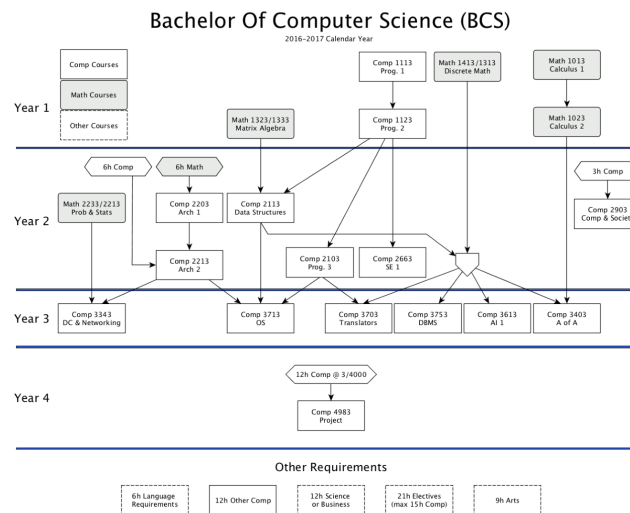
Bachelor Of Computer Science (BCS)

2016–2017 Calendar Year

Comp Courses

Math Courses

Other Courses

Year 1

Comp 1113
Prog. 1

Math 1413/1313
Discrete Math

Math 1013
Calculus 1

Math 1323/1333
Matrix Algebra

Comp 1123
Prog. 2

Math 1023
Calculus 2

6h Comp

6h Math

3h Comp

Year 2

Math 2233/2213
Prob & Stats

Comp 2203
Arch 1

Comp 2113
Data Structures

Comp 2903
Comp & Societ

Comp 2213
Arch 2

Comp 2103
Prog. 3

Comp 2663
SE 1

Year 3

Comp 3343
DC & Networking

Comp 3713
OS

Comp 3703
Translators

Comp 3753
DBMS

Comp 3613
AI 1

Comp 3403
A of A

Year 4

12h Comp @ 3/4000

Comp 4983
Project

Other Requirements

6h Language Requirements

12h Other Comp

12h Science or Business

21h Electives (max 15h Comp)

9h Arts